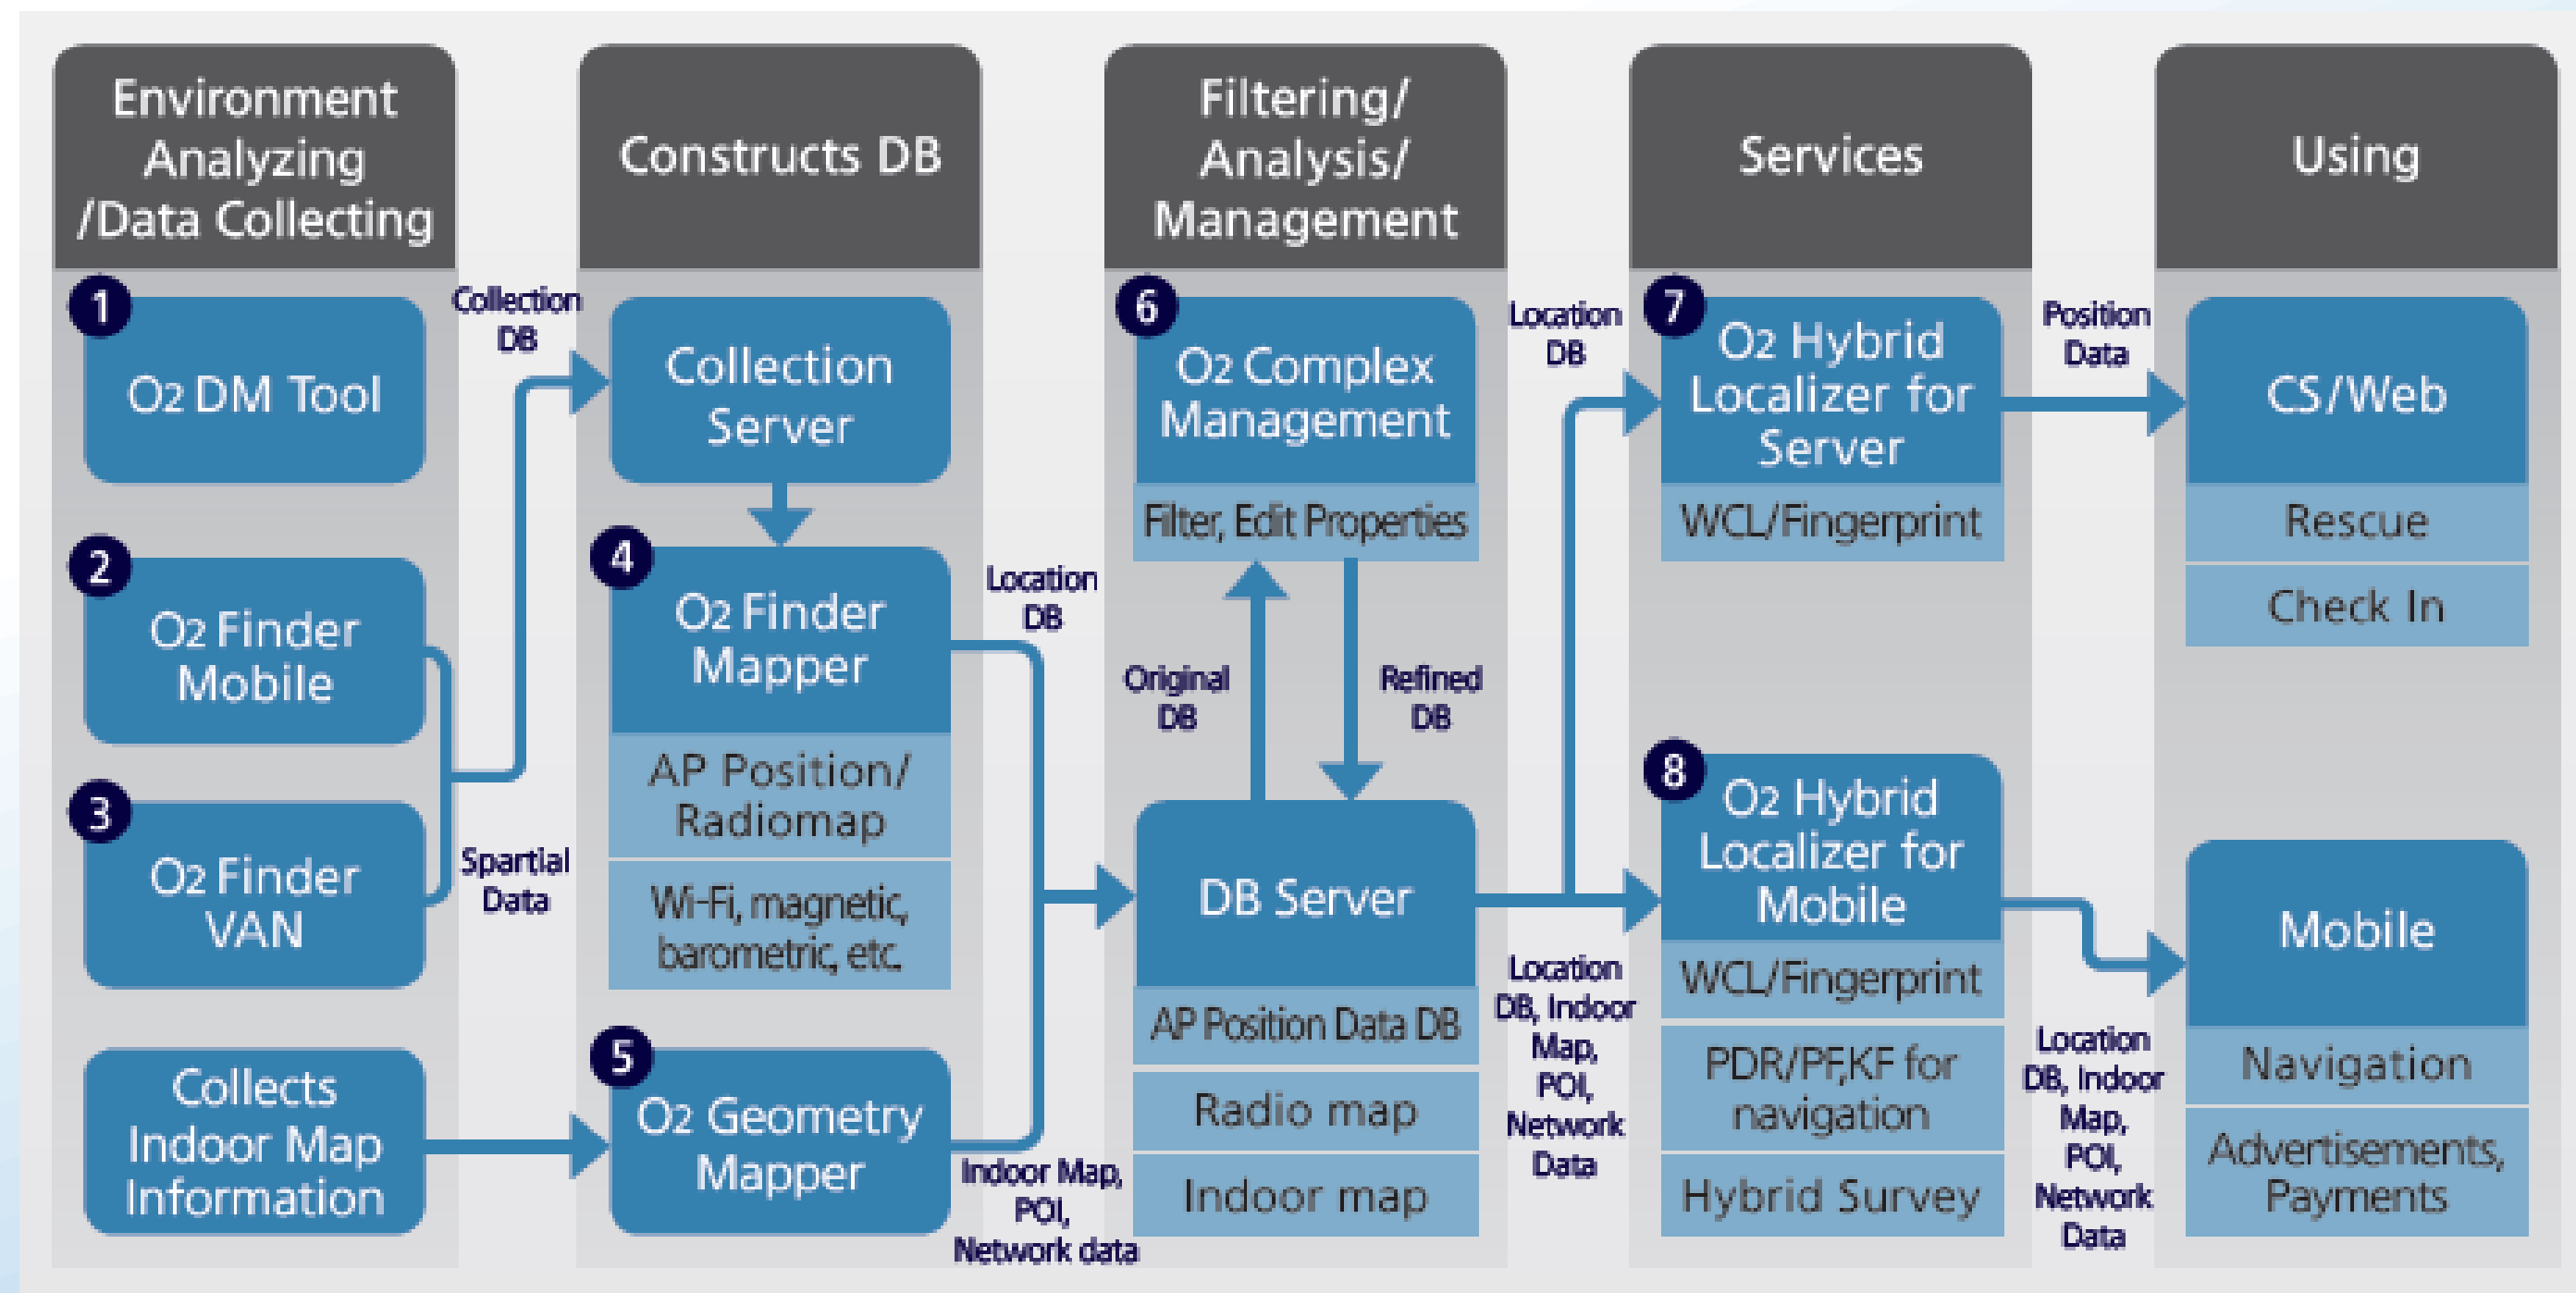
Environment Analyzing /Data Collecting

Constructs DB

Filtering/ Analysis/ Management

Services

Using

1
O2 DM Tool

Collection DB

Collection Server

6
O2 Complex Management

Filter, Edit Properties

Location DB

7
O2 Hybrid Localizer for Server

WCL/Fingerprint

Position Data

CS/Web

Rescue

Check In

2
O2 Finder Mobile

4
O2 Finder Mapper

AP Position/ Radiomap

Wi-Fi, magnetic, barometric, etc.

Location DB

Original DB

Refined DB

3
O2 Finder VAN

Spartial Data

DB Server

AP Position Data DB

Radio map

Indoor map

Location DB, Indoor Map, POI, Network Data

8
O2 Hybrid Localizer for Mobile

WCL/Fingerprint

PDR/PF,KF for navigation

Hybrid Survey

Location DB, Indoor Map, POI, Network Data

Mobile

Navigation

Advertisements, Payments

Collects Indoor Map Information

5
O2 Geometry Mapper

Indoor Map, POI, Network data